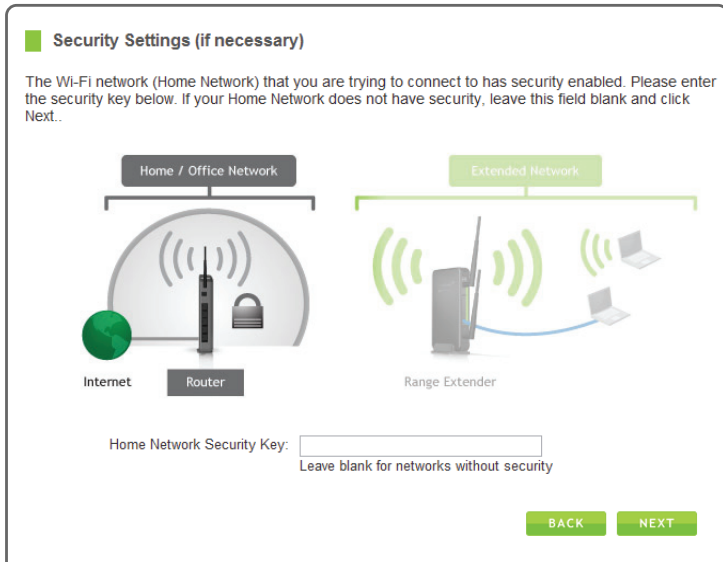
Security Settings (if necessary)

The Wi-Fi network (Home Network) that you are trying to connect to has security enabled. Please enter the security key below. If your Home Network does not have security, leave this field blank and click Next..

Home / Office Network

Extended Network

Internet

Router

Range Extender

Home Network Security Key:

Leave blank for networks without security

BACK

NEXT